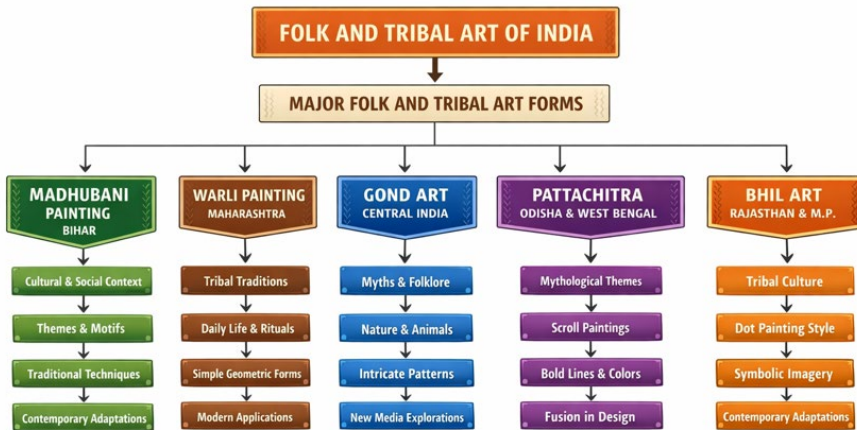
FOLK AND TRIBAL ART OF INDIA

MAJOR FOLK AND TRIBAL ART FORMS

MADHUBANI PAINTING
BIHAR

Cultural & Social Context

Themes & Motifs

Traditional Techniques

Contemporary Adaptations

WARLI PAINTING
MAHARASHTRA

Tribal Traditions

Daily Life & Rituals

Simple Geometric Forms

Modern Applications

GOND ART
CENTRAL INDIA

Myths & Folklore

Nature & Animals

Intricate Patterns

New Media Explorations

PATTACHITRA
ODISHA & WEST BENGAL

Mythological Themes

Scroll Paintings

Bold Lines & Colors

Fusion in Design

BHIL ART
RAJASTHAN & M.P.

Tribal Culture

Dot Painting Style

Symbolic Imagery

Contemporary Adaptations